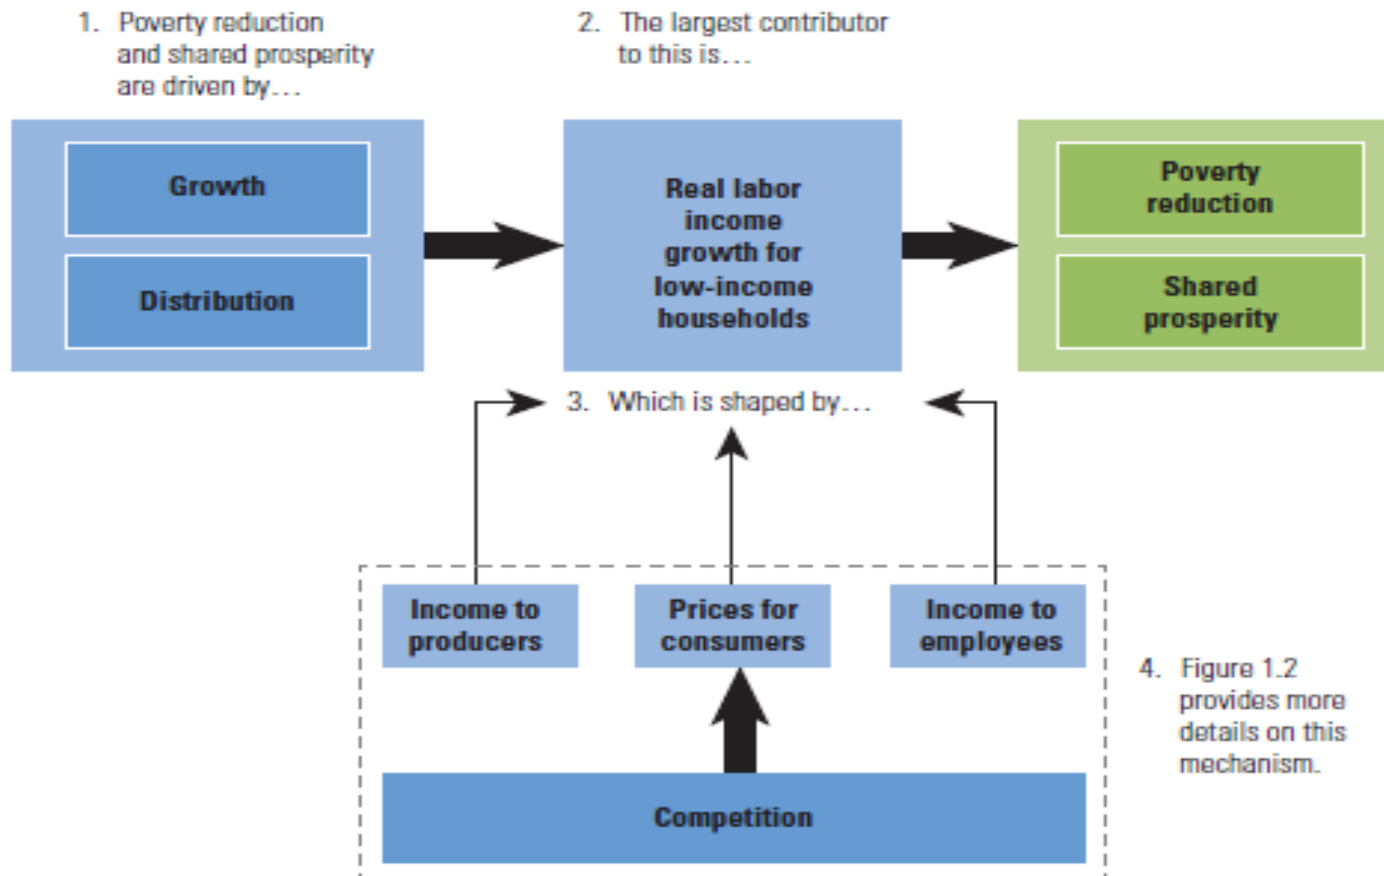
1. Poverty reduction and shared prosperity are driven by…

2. The largest contributor to this is…

Growth

Distribution

Real labor income growth for low-income households

Poverty reduction

Shared prosperity

3. Which is shaped by…

Income to producers

Prices for consumers

Income to employees

4. Figure 1.2 provides more details on this mechanism.

Competition